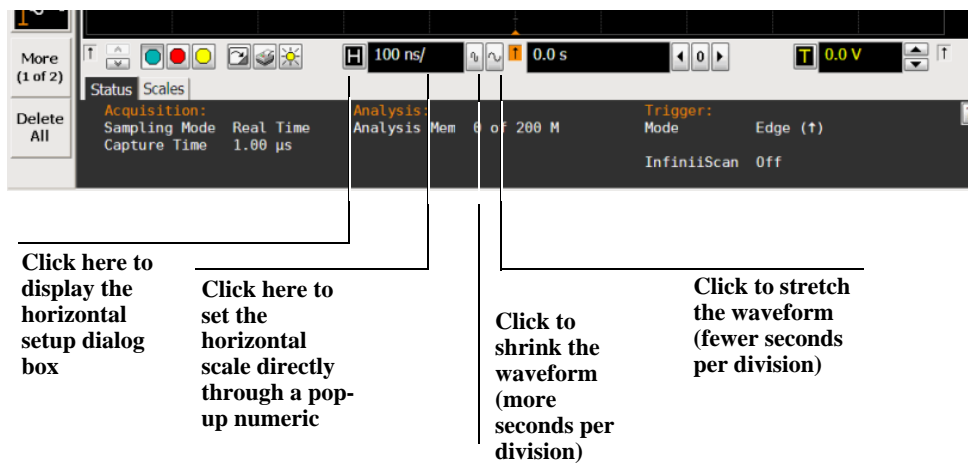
More (1 of 2)

Delete All

H 100 ns/ 0.0 s 0 T 0.0 V

Status Scales

Acquisition:
Sampling Mode Real Time
Capture Time 1.00 µs

Analysis:
Analysis Mem 0 of 200 M

Trigger:
Mode Edge (↑)
InfiniiScan Off

Click here to display the horizontal setup dialog box

Click here to set the horizontal scale directly through a pop-up numeric

Click to shrink the waveform (more seconds per division)

Click to stretch the waveform (fewer seconds per division)